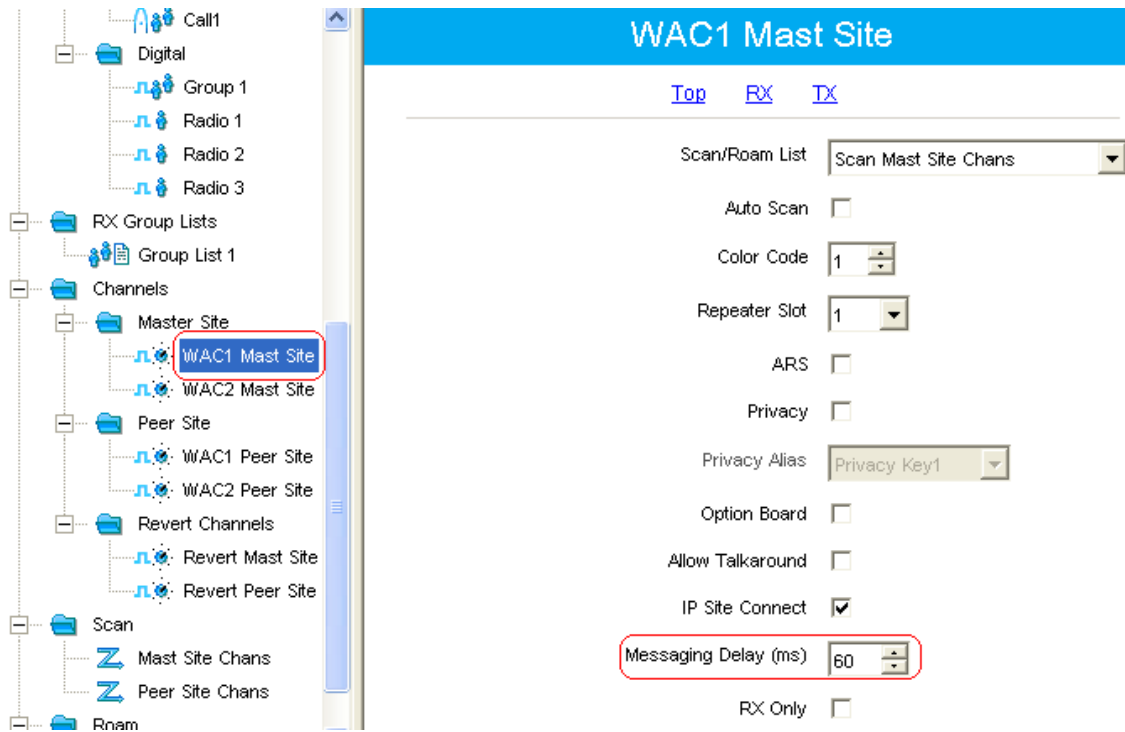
Call1
Digital
Group 1
Radio 1
Radio 2
Radio 3
RX Group Lists
Group List 1
Channels
Master Site
WAC1 Mast Site
WAC2 Mast Site
Peer Site
WAC1 Peer Site
WAC2 Peer Site
Revert Channels
Revert Mast Site
Revert Peer Site
Scan
Mast Site Chans
Peer Site Chans
Roam

WAC1 Mast Site

Top RX TX

Scan/Roam List | Scan Mast Site Chans
Auto Scan
Color Code | 1
Repeater Slot | 1
ARS
Privacy
Privacy Alias | Privacy Key1
Option Board
Allow Talkaround
IP Site Connect
Messaging Delay (ms) | 60
RX Only